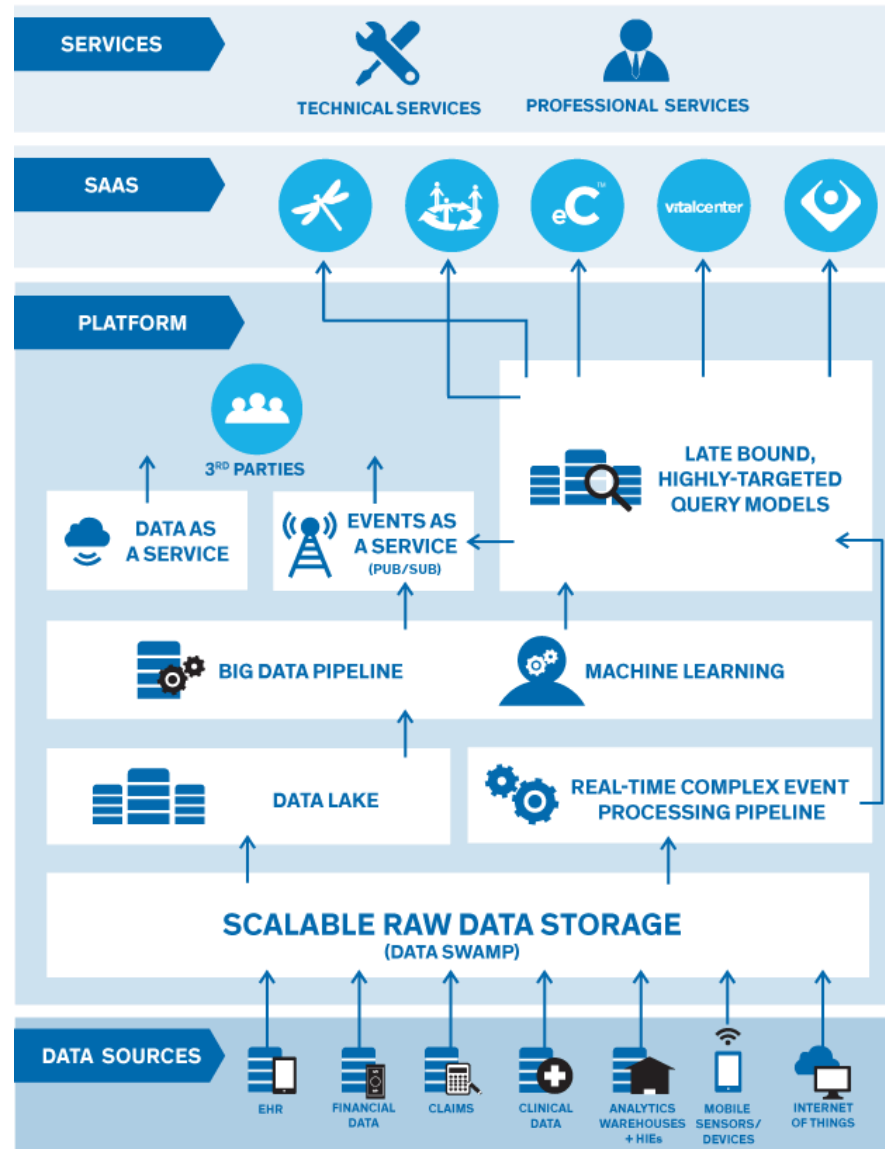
SERVICES

TECHNICAL SERVICES

PROFESSIONAL SERVICES

SAAS

eC™

vitalcenter

PLATFORM

3RD PARTIES

DATA AS A SERVICE

EVENTS AS A SERVICE (PUB/SUB)

LATE BOUND, HIGHLY-TARGETED QUERY MODELS

BIG DATA PIPELINE

MACHINE LEARNING

DATA LAKE

REAL-TIME COMPLEX EVENT PROCESSING PIPELINE

SCALABLE RAW DATA STORAGE (DATA SWAMP)

DATA SOURCES

EHR

FINANCIAL DATA

CLAIMS

CLINICAL DATA

ANALYTICS WAREHOUSES + HIEs

MOBILE SENSORS/ DEVICES

INTERNET OF THINGS